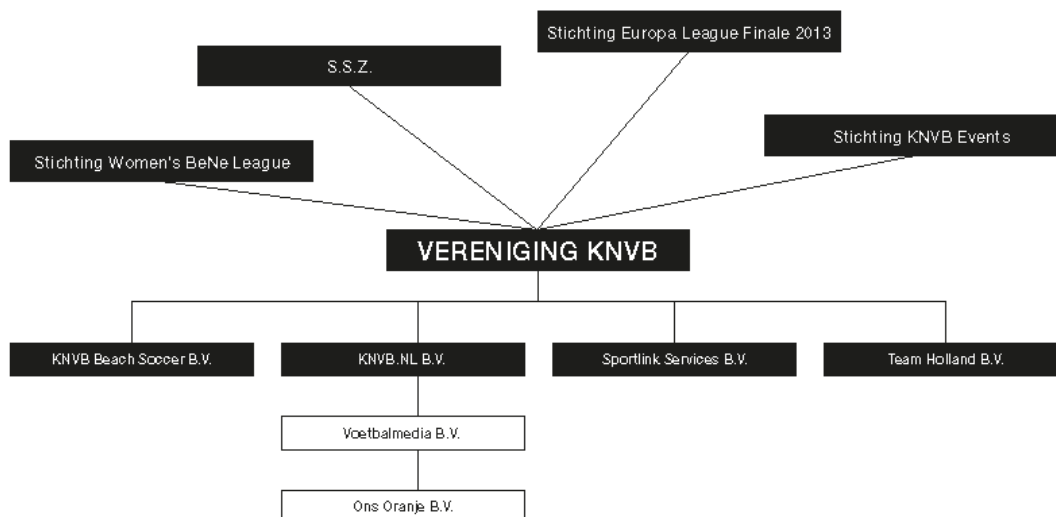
Stichting Europa League Finale 2013

S.S.Z.

Stichting KNVB Events

Stichting Women's BeNe League

VERENIGING KNVB

KNVB Beach Soccer B.V.

KNVB.NL B.V.

Sportlink Services B.V.

Team Holland B.V.

Voetbalmedia B.V.

Ons Oranje B.V.